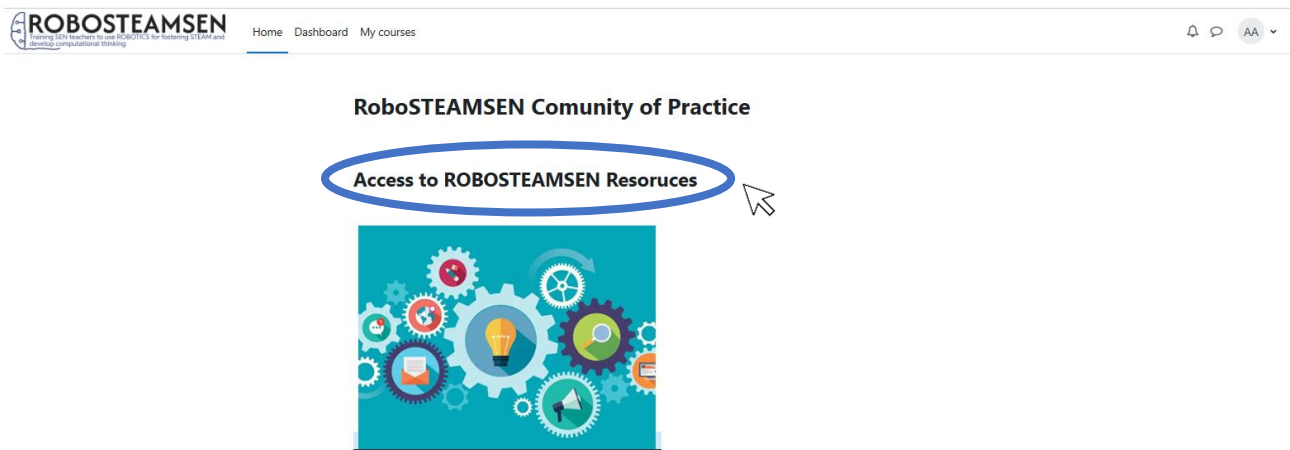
ROBOSTEAMSEN
Training SEN teachers to use ROBOTICS for fostering STEAM and develop computational thinking

Home Dashboard My courses

AA

RoboSTEAMSEN Comunity of Practice

Access to ROBOSTEAMSEN Resoruces